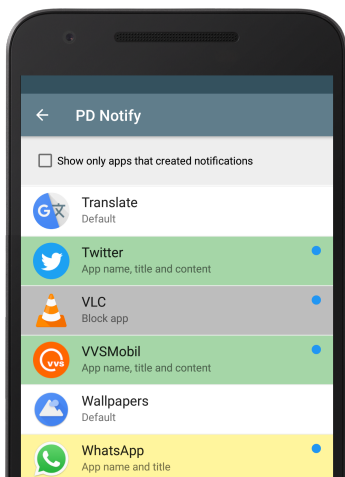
PD Notify

Show only apps that created notifications

Translate
Default

Twitter
App name, title and content

VLC
Block app

VVSMobil
App name, title and content

Wallpapers
Default

WhatsApp
App name and title